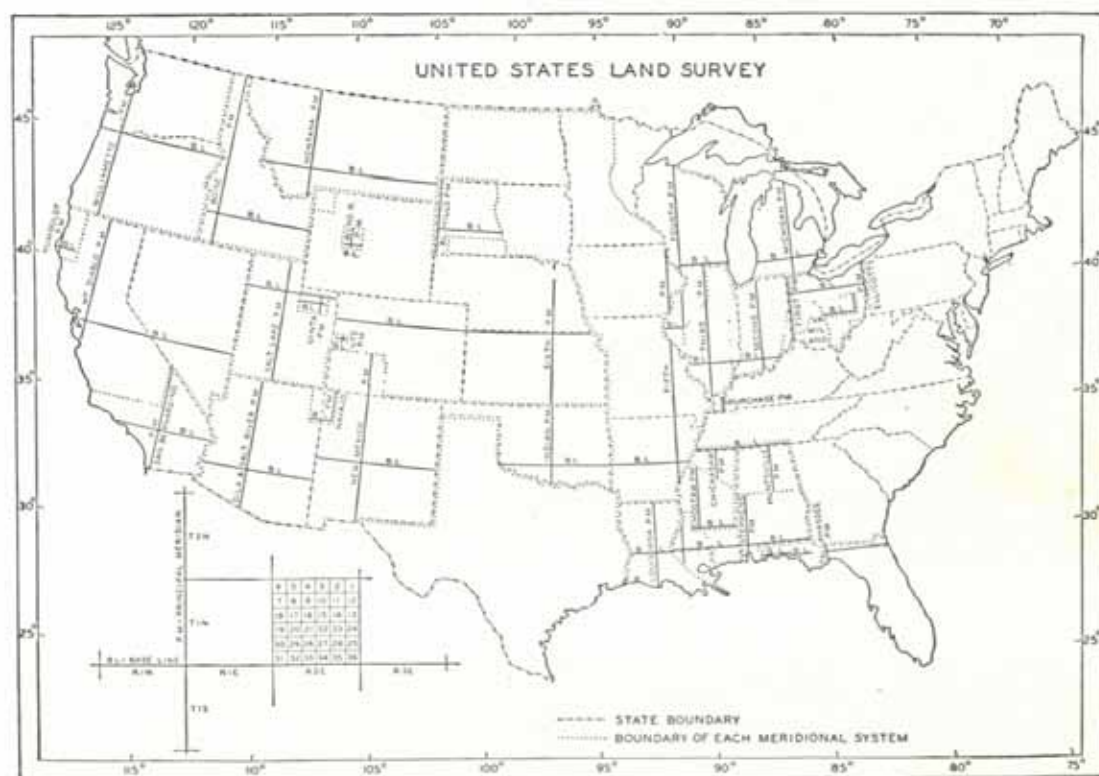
125° 120° 115° 110° 105° 100° 95° 90° 85° 80° 75° 70°

UNITED STATES LAND SURVEY

45° 40° 35° 30° 25°

45° 40° 35° 30° 25°

B.L. B.L. B.L. B.L. B.L. B.L. B.L. B.L. B.L.

PURCHASE P.M.

T.2N. T.1N. T.1S.

B.L.= BASE LINE

P.M.= PRINCIPAL MERIDIAN

R.1W. R.1E. R.2E. R.3E.

| 6 | 5 | 4 | 3 | 2 | 1 |
|---|---|---|---|---|---|
| 7 | 8 | 9 | 10 | 11 | 12 |
| 18 | 17 | 16 | 15 | 14 | 13 |
| 19 | 20 | 21 | 22 | 23 | 24 |
| 30 | 29 | 28 | 27 | 26 | 25 |
| 31 | 32 | 33 | 34 | 35 | 36 |

STATE BOUNDARY
BOUNDARY OF EACH MERIDIONAL SYSTEM

115° 110° 105° 100° 95° 90° 85° 80° 75°